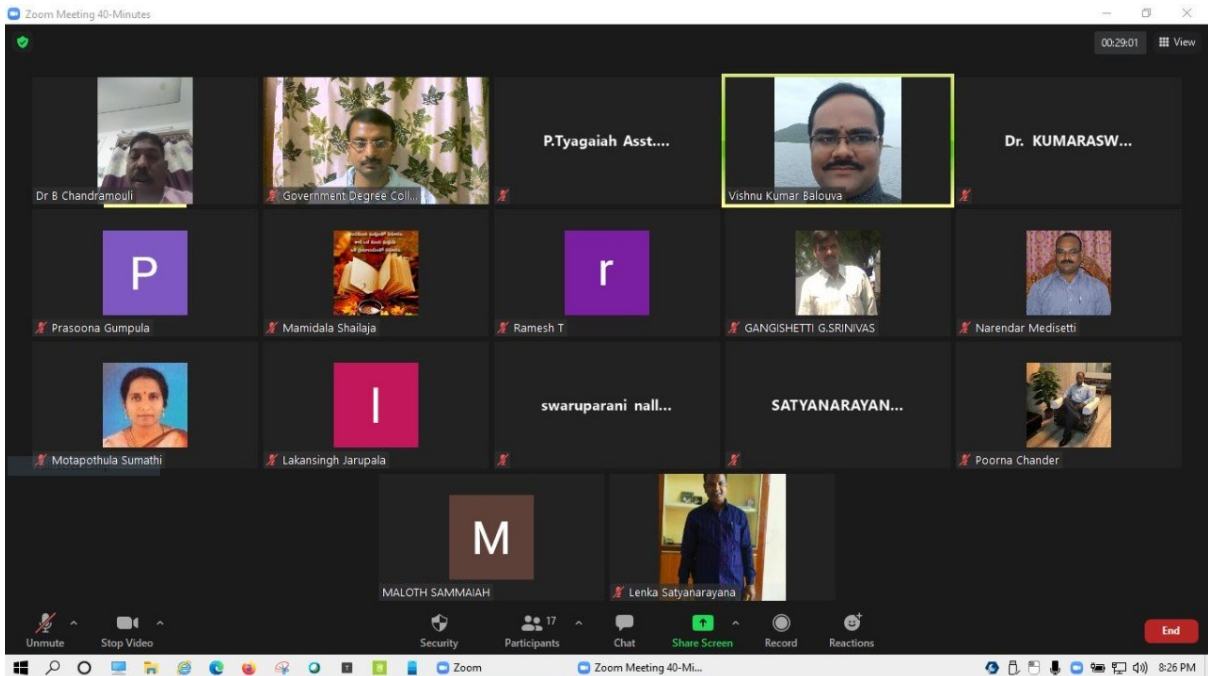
Zoom Meeting 40-Minutes

00:29:01 View

Dr B Chandramouli

Government Degree Coll...

P.Tyagaiah Asst....

Vishnu Kumar Balouva

Dr. KUMARASW...

P

Prasoona Gumpula

Mamidala Shailaja

r

Ramesh T

GANGISHETTI G.SRINIVAS

Narendar Medisetti

Motapothula Sumathi

l

Lakansingh Jarupala

swaruparani nall...

SATYANARAYAN...

Poorna Chander

M

MALOTH SAMMAIAH

Lenka Satyanarayana

Unmute

Stop Video

Security

17

Participants

Chat

Share Screen

Record

Reactions

End

Zoom

Zoom Meeting 40-Mi...

8:26 PM